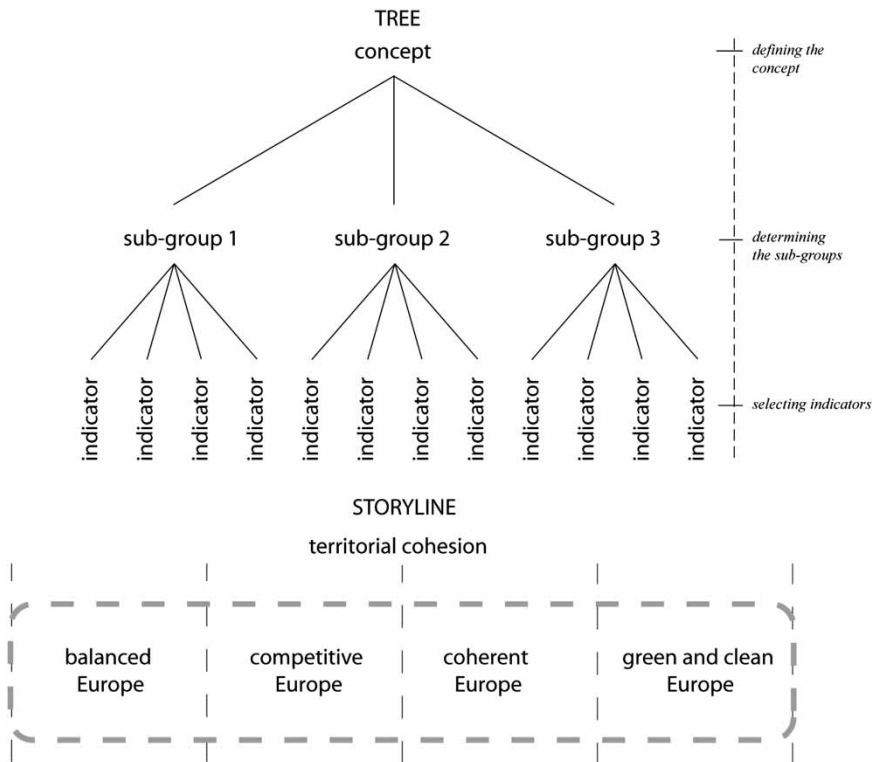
TREE
concept

defining the concept

sub-group 1 sub-group 2 sub-group 3

determining the sub-groups

indicator indicator indicator indicator indicator indicator indicator indicator indicator indicator indicator indicator

selecting indicators

STORYLINE
territorial cohesion

balanced Europe

competitive Europe

coherent Europe

green and clean Europe